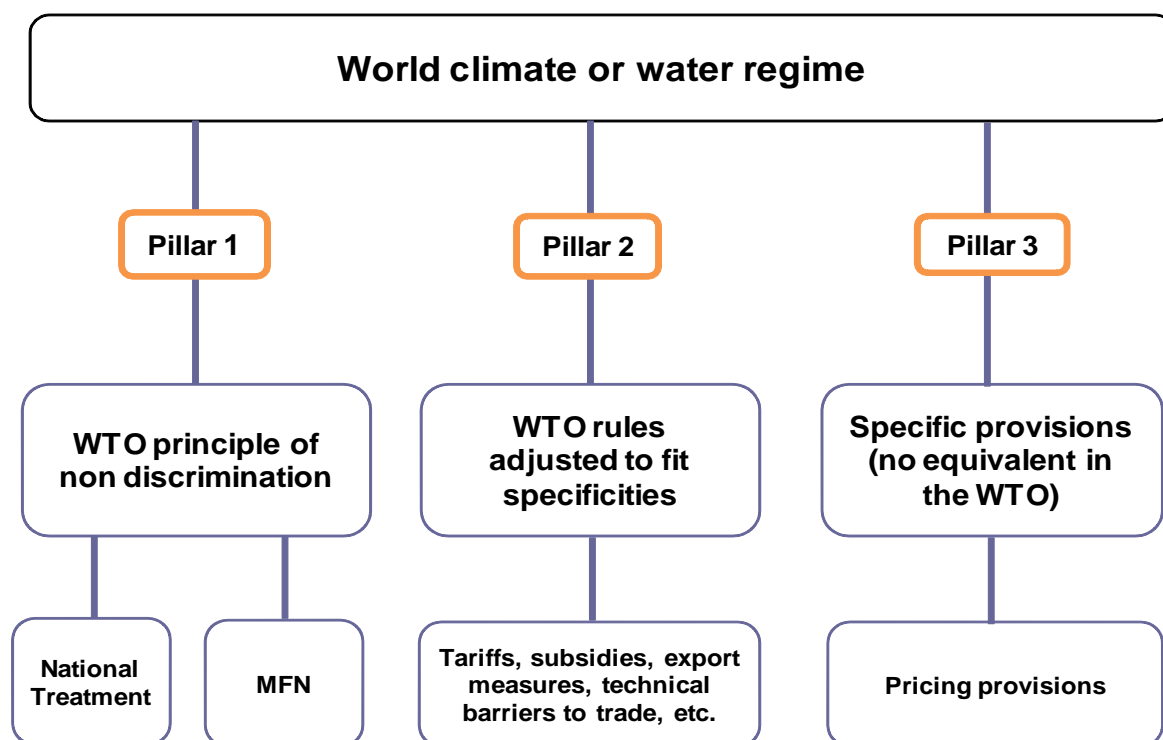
World climate or water regime

Pillar 1

Pillar 2

Pillar 3

WTO principle of non discrimination

WTO rules adjusted to fit specificities

Specific provisions (no equivalent in the WTO)

National Treatment

MFN

Tariffs, subsidies, export measures, technical barriers to trade, etc.

Pricing provisions